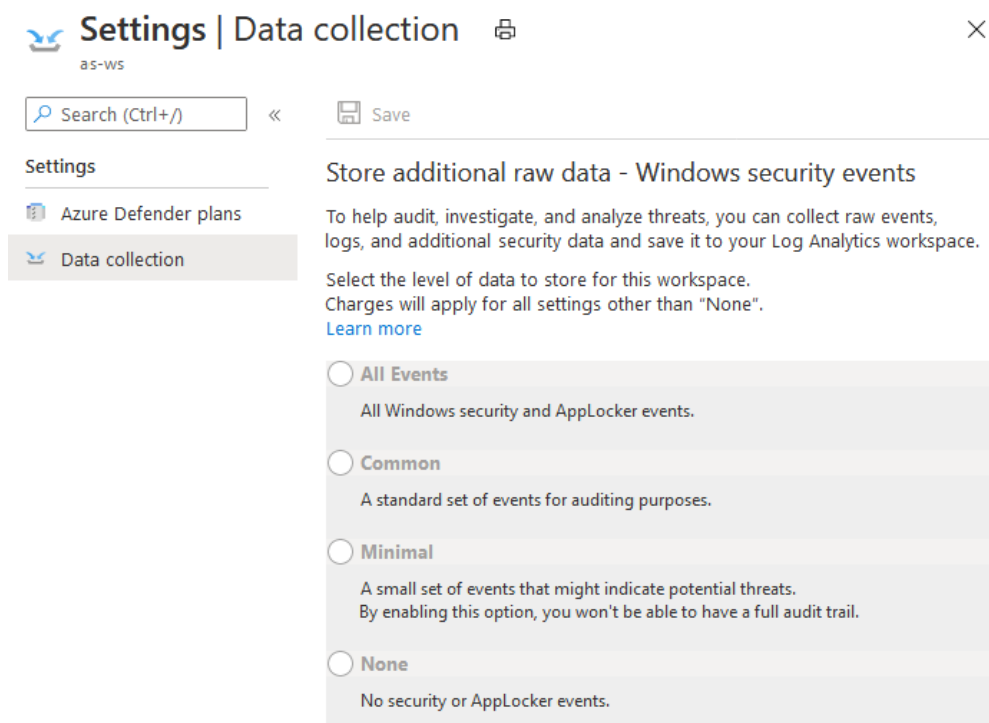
Settings | Data collection

as-ws

Search (Ctrl+/)

«

Settings

Azure Defender plans

Data collection

Save

Store additional raw data - Windows security events

To help audit, investigate, and analyze threats, you can collect raw events, logs, and additional security data and save it to your Log Analytics workspace.

Select the level of data to store for this workspace.
Charges will apply for all settings other than "None".
Learn more

All Events

All Windows security and AppLocker events.

Common

A standard set of events for auditing purposes.

Minimal

A small set of events that might indicate potential threats.
By enabling this option, you won't be able to have a full audit trail.

None

No security or AppLocker events.